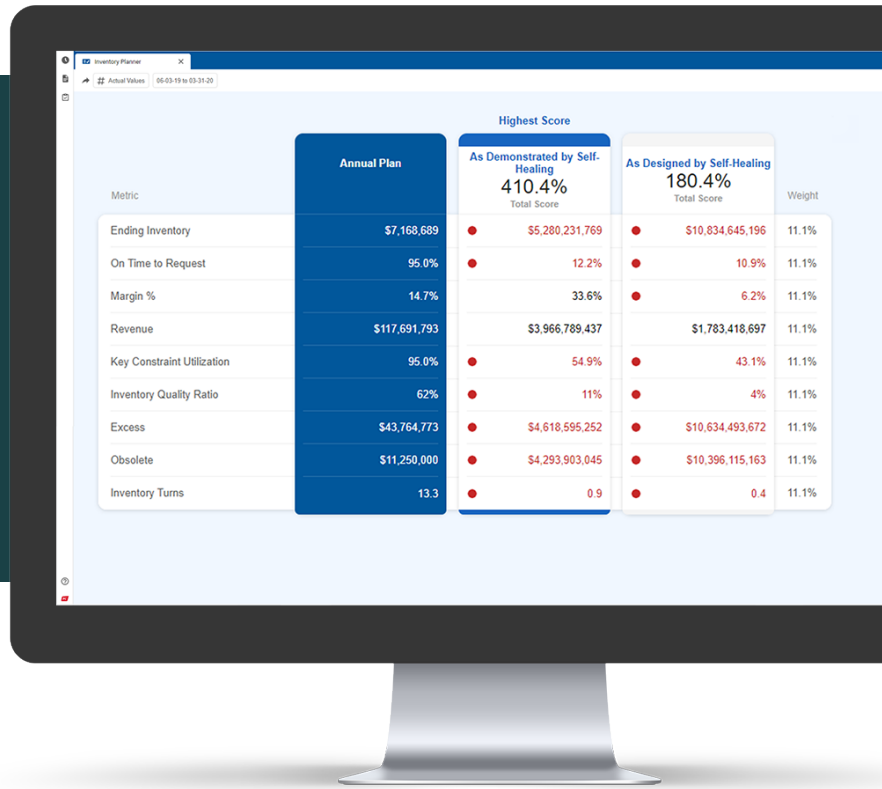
Inventory Planner ×

# Actual Values 06-03-19 to 03-31-20

Highest Score

| Metric | Annual Plan | As Demonstrated by Self-Healing 410.4% Total Score | As Designed by Self-Healing 180.4% Total Score | Weight |
|---|---|---|---|---|
| Ending Inventory | $7,168,689 | $5,280,231,769 | $10,834,645,196 | 11.1% |
| On Time to Request | 95.0% | 12.2% | 10.9% | 11.1% |
| Margin % | 14.7% | 33.6% | 6.2% | 11.1% |
| Revenue | $117,691,793 | $3,966,789,437 | $1,783,418,697 | 11.1% |
| Key Constraint Utilization | 95.0% | 54.9% | 43.1% | 11.1% |
| Inventory Quality Ratio | 62% | 11% | 4% | 11.1% |
| Excess | $43,764,773 | $4,618,595,252 | $10,634,493,672 | 11.1% |
| Obsolete | $11,250,000 | $4,293,903,045 | $10,396,115,163 | 11.1% |
| Inventory Turns | 13.3 | 0.9 | 0.4 | 11.1% |